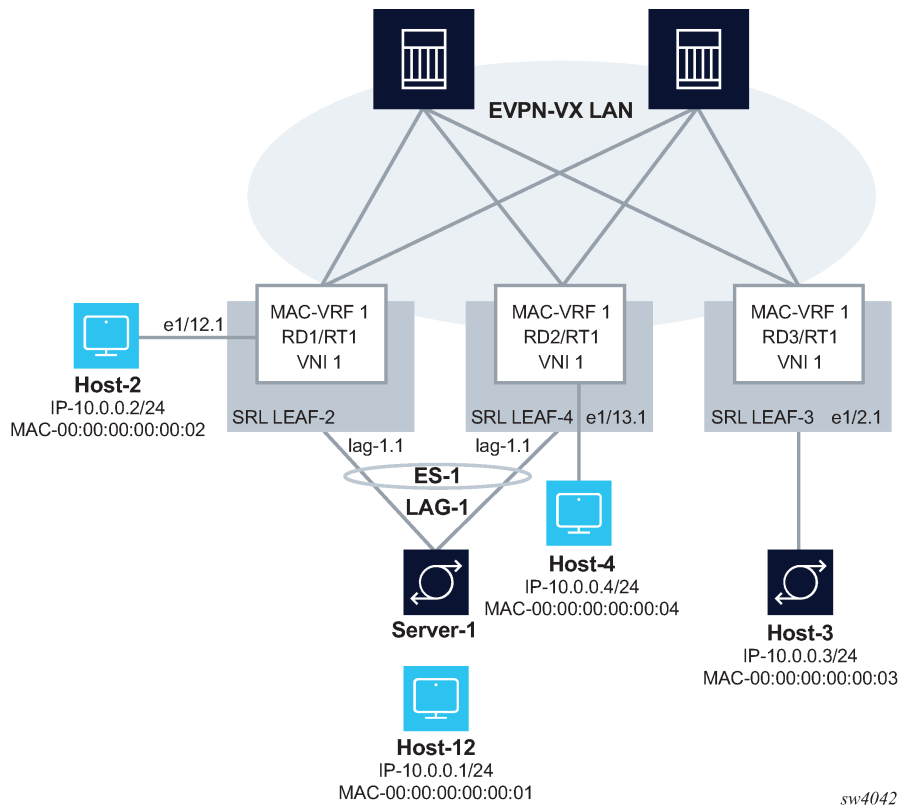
EVPN-VX LAN

e1/12.1

MAC-VRF 1
RD1/RT1
VNI 1

MAC-VRF 1
RD2/RT1
VNI 1

MAC-VRF 1
RD3/RT1
VNI 1

Host-2
IP-10.0.0.2/24
MAC-00:00:00:00:00:02

SRL LEAF-2

SRL LEAF-4 e1/13.1

SRL LEAF-3 e1/2.1

lag-1.1

lag-1.1

ES-1

LAG-1

Host-4
IP-10.0.0.4/24
MAC-00:00:00:00:00:04

Server-1

Host-3
IP-10.0.0.3/24
MAC-00:00:00:00:00:03

Host-12
IP-10.0.0.1/24
MAC-00:00:00:00:00:01

sw4042